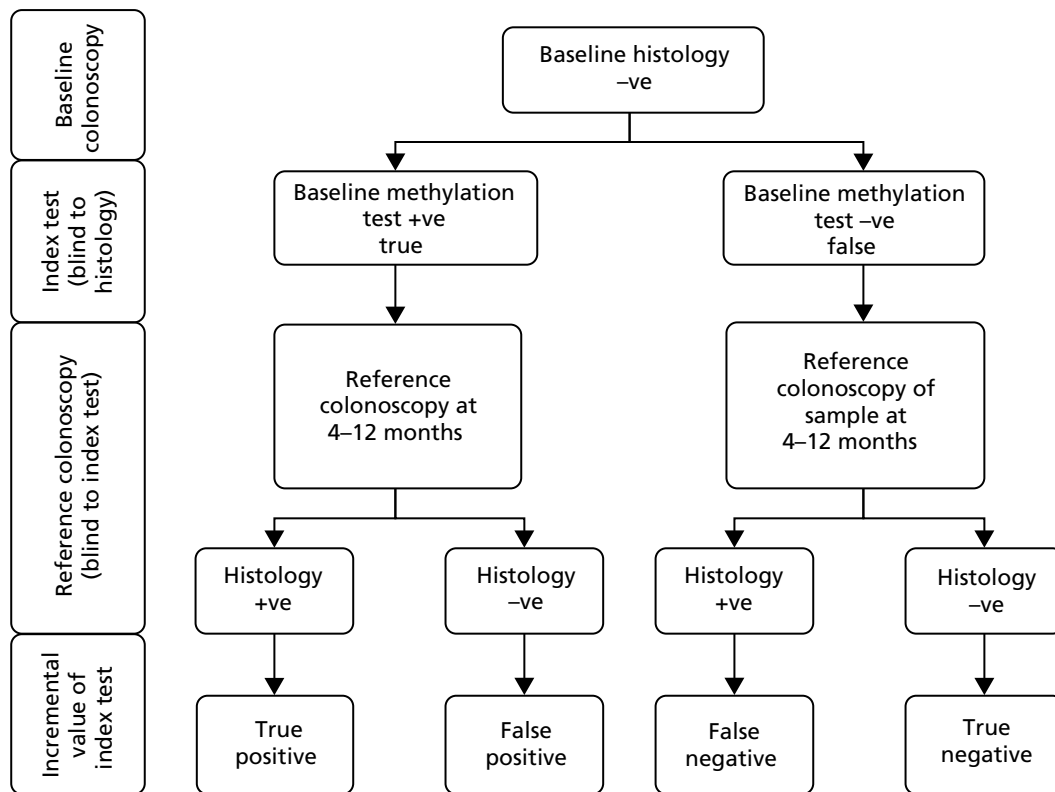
Baseline colonoscopy

Index test (blind to histology)

Reference colonoscopy (blind to index test)

Incremental value of index test

Baseline histology –ve

Baseline methylation test +ve true

Baseline methylation test –ve false

Reference colonoscopy at 4–12 months

Reference colonoscopy of sample at 4–12 months

Histology +ve

Histology –ve

Histology +ve

Histology –ve

True positive

False positive

False negative

True negative